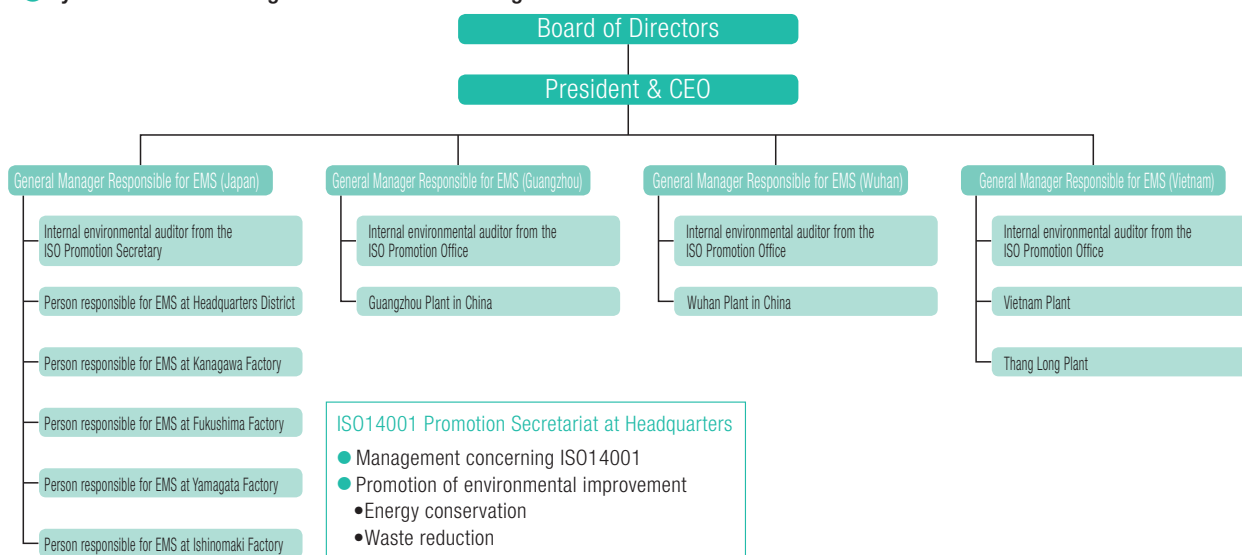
Board of Directors

President & CEO

General Manager Responsible for EMS (Japan)

Internal environmental auditor from the ISO Promotion Secretary

Person responsible for EMS at Headquarters District

Person responsible for EMS at Kanagawa Factory

Person responsible for EMS at Fukushima Factory

Person responsible for EMS at Yamagata Factory

Person responsible for EMS at Ishinomaki Factory

General Manager Responsible for EMS (Guangzhou)

Internal environmental auditor from the ISO Promotion Office

Guangzhou Plant in China

General Manager Responsible for EMS (Wuhan)

Internal environmental auditor from the ISO Promotion Office

Wuhan Plant in China

General Manager Responsible for EMS (Vietnam)

Internal environmental auditor from the ISO Promotion Office

Vietnam Plant

Thang Long Plant

ISO14001 Promotion Secretariat at Headquarters

● Management concerning ISO14001
● Promotion of environmental improvement
•Energy conservation
•Waste reduction